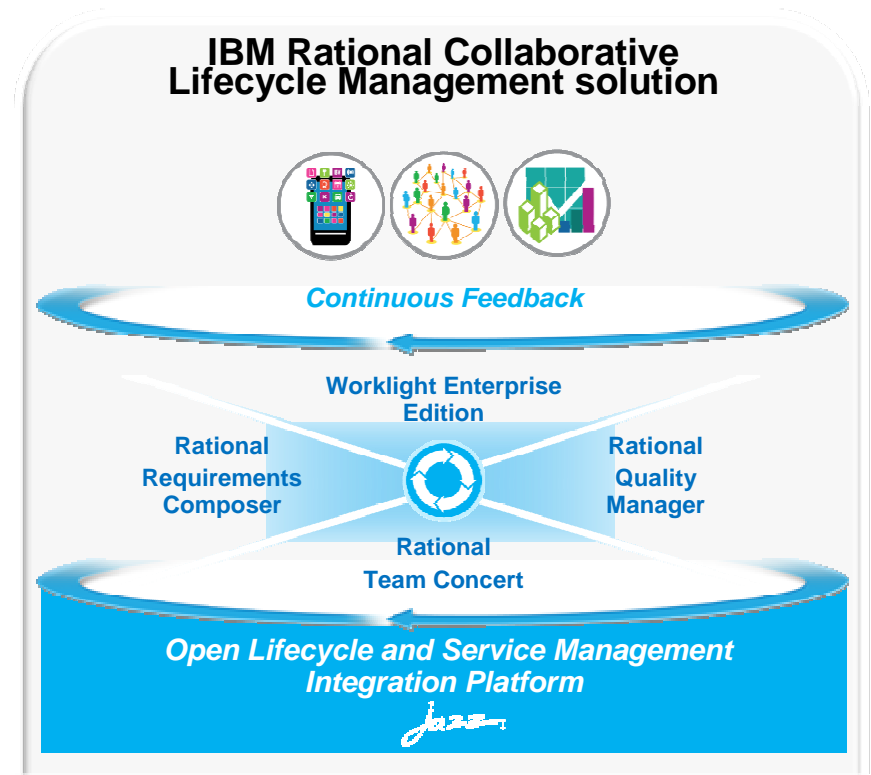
IBM Rational Collaborative Lifecycle Management solution

Continuous Feedback

Worklight Enterprise Edition

Rational Requirements Composer

Rational Quality Manager

Rational Team Concert

Open Lifecycle and Service Management Integration Platform

Jazz